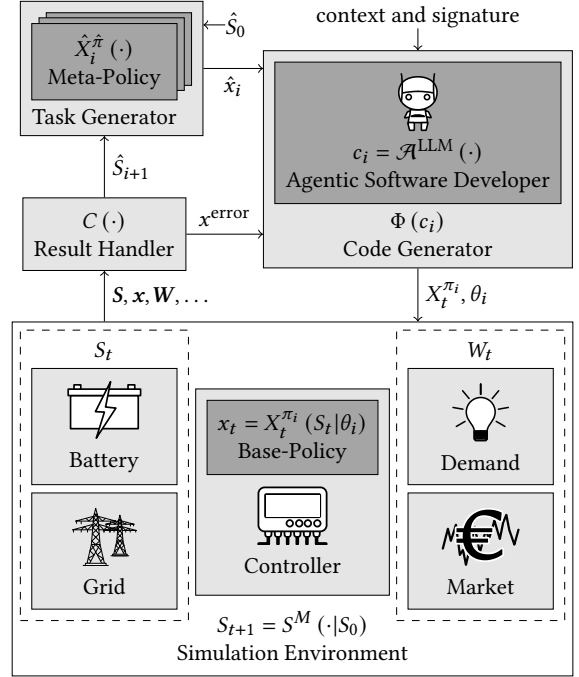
$\hat{S}_0$

$\hat{X}_i^{\hat{\pi}}(\cdot)$
Meta-Policy

Task Generator

$\hat{x}_i$

context and signature

$c_i = \mathcal{A}^{\text{LLM}}(\cdot)$
Agentic Software Developer

$\Phi(c_i)$
Code Generator

$\hat{S}_{i+1}$

$C(\cdot)$
Result Handler

$x^{\text{error}}$

$\boldsymbol{S}, \boldsymbol{x}, \boldsymbol{W}, \ldots$

$X_t^{\pi_i}, \theta_i$

$S_t$

Battery

Grid

$x_t = X_t^{\pi_i}(S_t|\theta_i)$
Base-Policy

Controller

$W_t$

Demand

Market

$S_{t+1} = S^M(\cdot|S_0)$
Simulation Environment